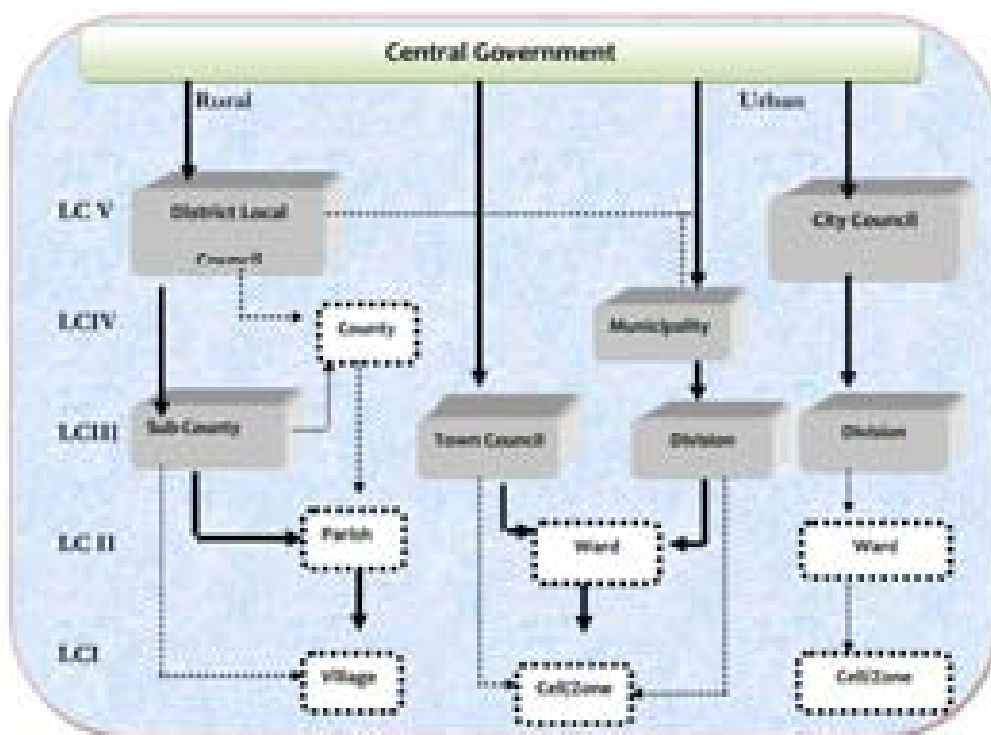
Central Government

Rural

Urban

LC V

District Local Council

City Council

LCIV

County

Municipality

LCIII

Sub County

Town Council

Division

Division

LC II

Parish

Ward

Ward

LCI

Village

Cell/Zone

Cell/Zone